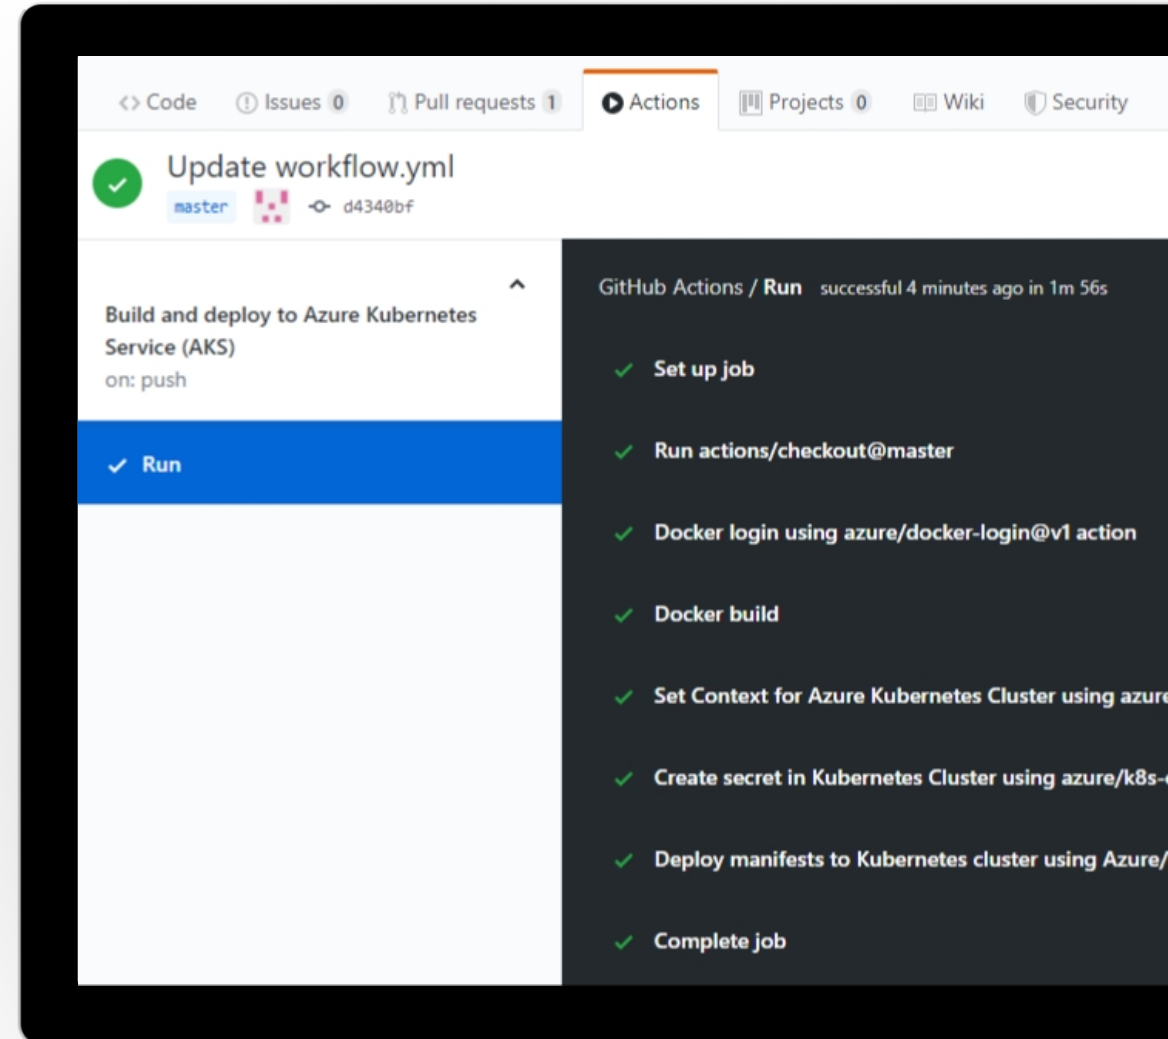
<> Code Issues 0 Pull requests 1 Actions Projects 0 Wiki Security

Update workflow.yml
master d4340bf

Build and deploy to Azure Kubernetes Service (AKS)
on: push

Run

GitHub Actions / Run successful 4 minutes ago in 1m 56s

Set up job

Run actions/checkout@master

Docker login using azure/docker-login@v1 action

Docker build

Set Context for Azure Kubernetes Cluster using azure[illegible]

Create secret in Kubernetes Cluster using azure/k8s-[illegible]

Deploy manifests to Kubernetes cluster using Azure/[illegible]

Complete job